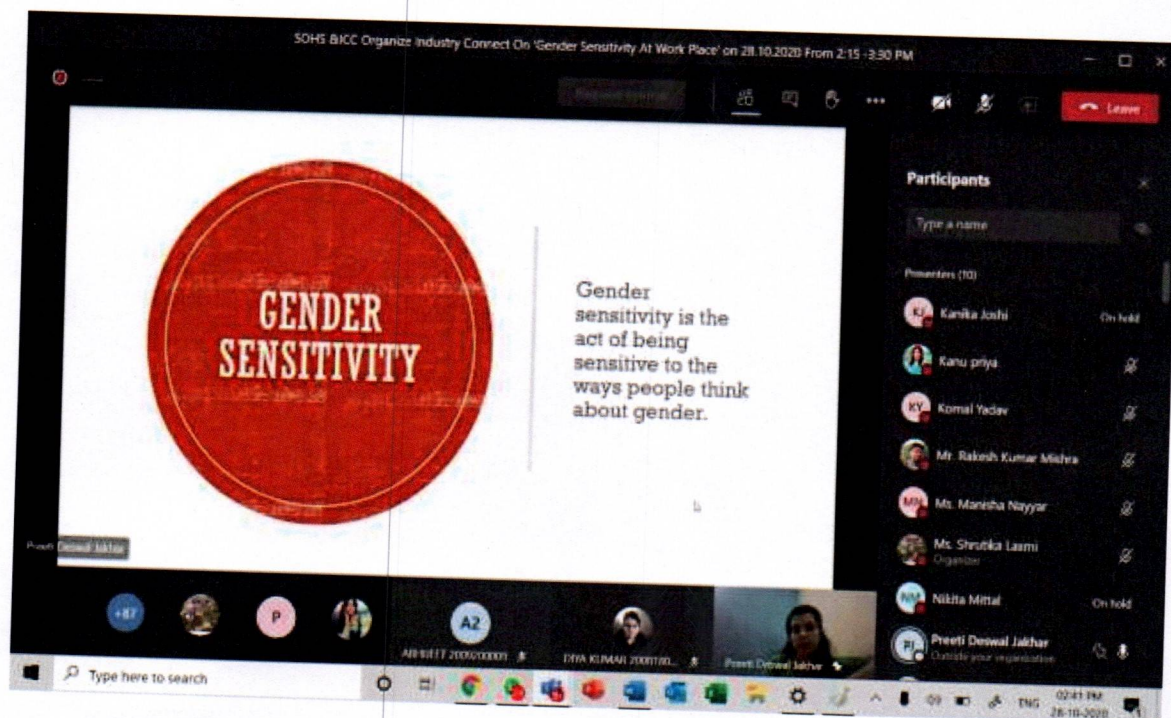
SOHS &ICC Organize Industry Connect On 'Gender Sensitivity At Work Place' on 28.10.2020 From 2:15 -3:30 PM

Leave

GENDER SENSITIVITY

Gender sensitivity is the act of being sensitive to the ways people think about gender.

Preeti Deswal Jakhar

Participants

Type a name

Presenters (10)

KJ Kanika Joshi On hold

Kanu priya

KY Komal Yadav

Mr. Rakesh Kumar Mishra

MN Ms. Manisha Nayyar

Ms. Shrutika Laxmi
Organizer

NM Nikita Mittal On hold

PJ Preeti Deswal Jakhar
Outside your organization

+87

P

AZ

ABHIJEET 2000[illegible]

DIYA KUMARI 2000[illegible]

Preeti Deswal Jakhar

Type here to search

ENG

02:41 PM
28-10-2020